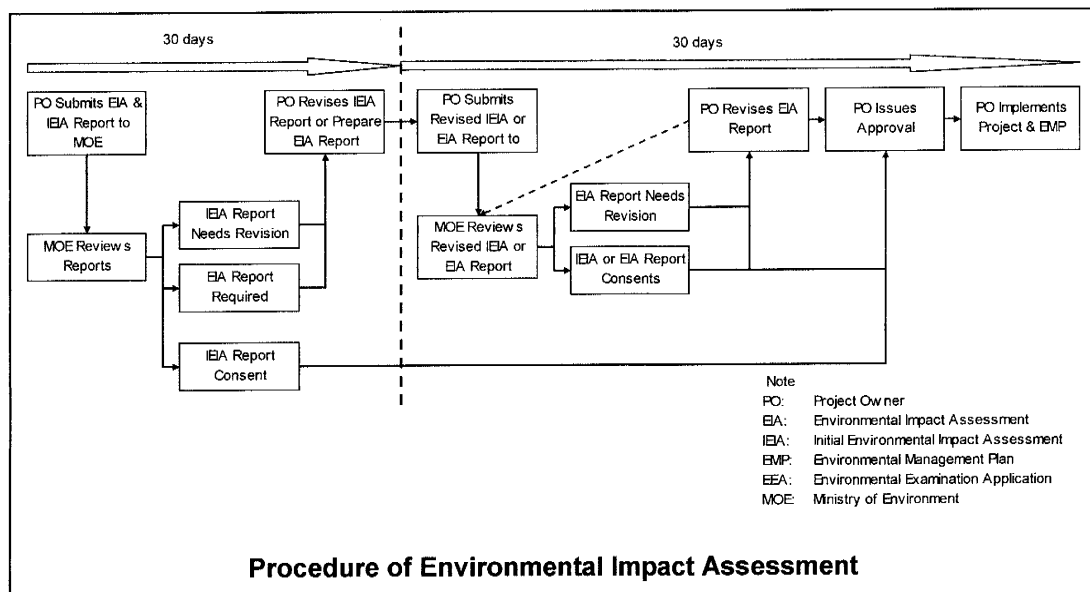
30 days

30 days

PO Submits EIA & IEIA Report to MOE

MOE Reviews Reports

IEIA Report Needs Revision

EIA Report Required

IEIA Report Consent

PO Revises IEIA Report or Prepare EIA Report

PO Submits Revised IEIA or EIA Report to

MOE Reviews Revised IEIA or EIA Report

EIA Report Needs Revision

IEIA or EIA Report Consents

PO Revises EIA Report

PO Issues Approval

PO Implements Project & EMP

Note
PO: Project Owner
EIA: Environmental Impact Assessment
IEIA: Initial Environmental Impact Assessment
EMP: Environmental Management Plan
EEA: Environmental Examination Application
MOE: Ministry of Environment

Procedure of Environmental Impact Assessment